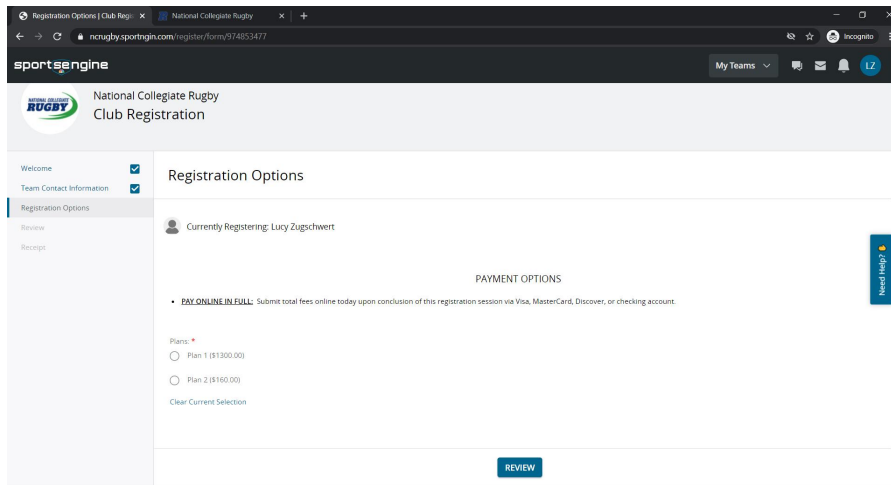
Registration Options | Club Regi ×
National Collegiate Rugby ×
+

ncrugby.sportngin.com/register/form/974853477

Incognito

sportsengine

My Teams

LZ

NATIONAL COLLEGIATE RUGBY

National Collegiate Rugby
Club Registration

Welcome
Team Contact Information
Registration Options
Review
Receipt

Registration Options

Currently Registering: Lucy Zugschwert

PAYMENT OPTIONS

• PAY ONLINE IN FULL: Submit total fees online today upon conclusion of this registration session via Visa, MasterCard, Discover, or checking account.

Plans: *

Plan 1 ($1300.00)

Plan 2 ($160.00)

Clear Current Selection

REVIEW

Need Help?